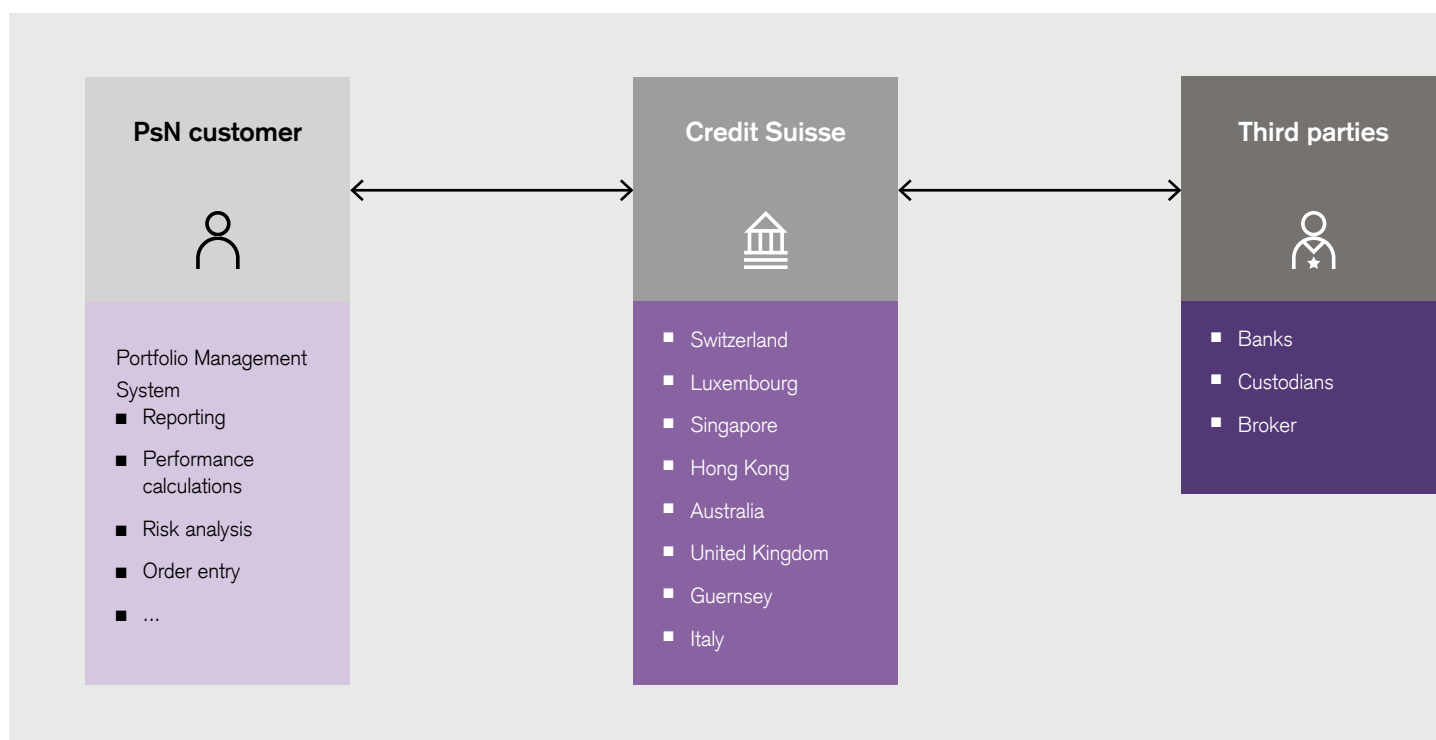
PsN customer

Portfolio Management System
■ Reporting
■ Performance calculations
■ Risk analysis
■ Order entry
■ ...

Credit Suisse

■ Switzerland
■ Luxembourg
■ Singapore
■ Hong Kong
■ Australia
■ United Kingdom
■ Guernsey
■ Italy

Third parties

■ Banks
■ Custodians
■ Broker